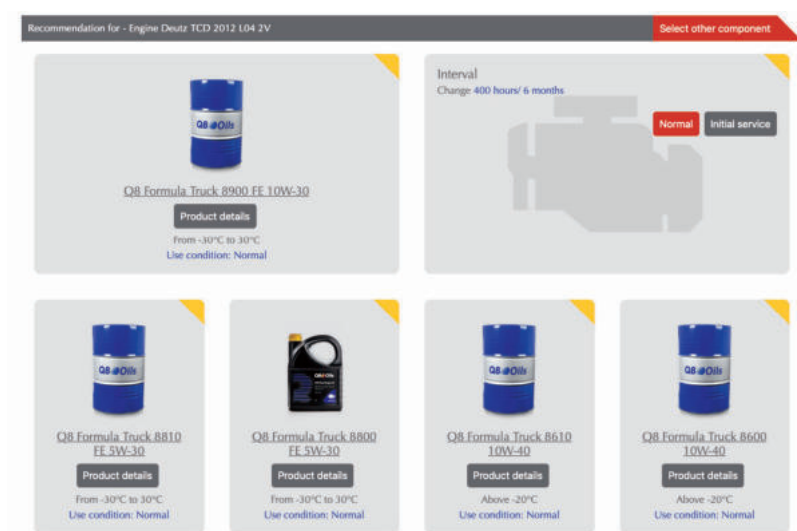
Recommendation for - Engine Deutz TCD 2012 L04 2V

Select other component

Q8 Oils

Q8 Formula Truck 8900 FE 10W-30

Product details

From -30°C to 30°C

Use condition: Normal

Interval

Change 400 hours/ 6 months

Normal

Initial service

Q8 Oils

Q8 Formula Truck 8810 FE 5W-30

Product details

From -30°C to 30°C

Use condition: Normal

Q8 Oils

Q8 Formula Truck 8800 FE 5W-30

Product details

From -30°C to 30°C

Use condition: Normal

Q8 Oils

Q8 Formula Truck 8610 10W-40

Product details

Above -20°C

Use condition: Normal

Q8 Oils

Q8 Formula Truck 8600 10W-40

Product details

Above -20°C

Use condition: Normal